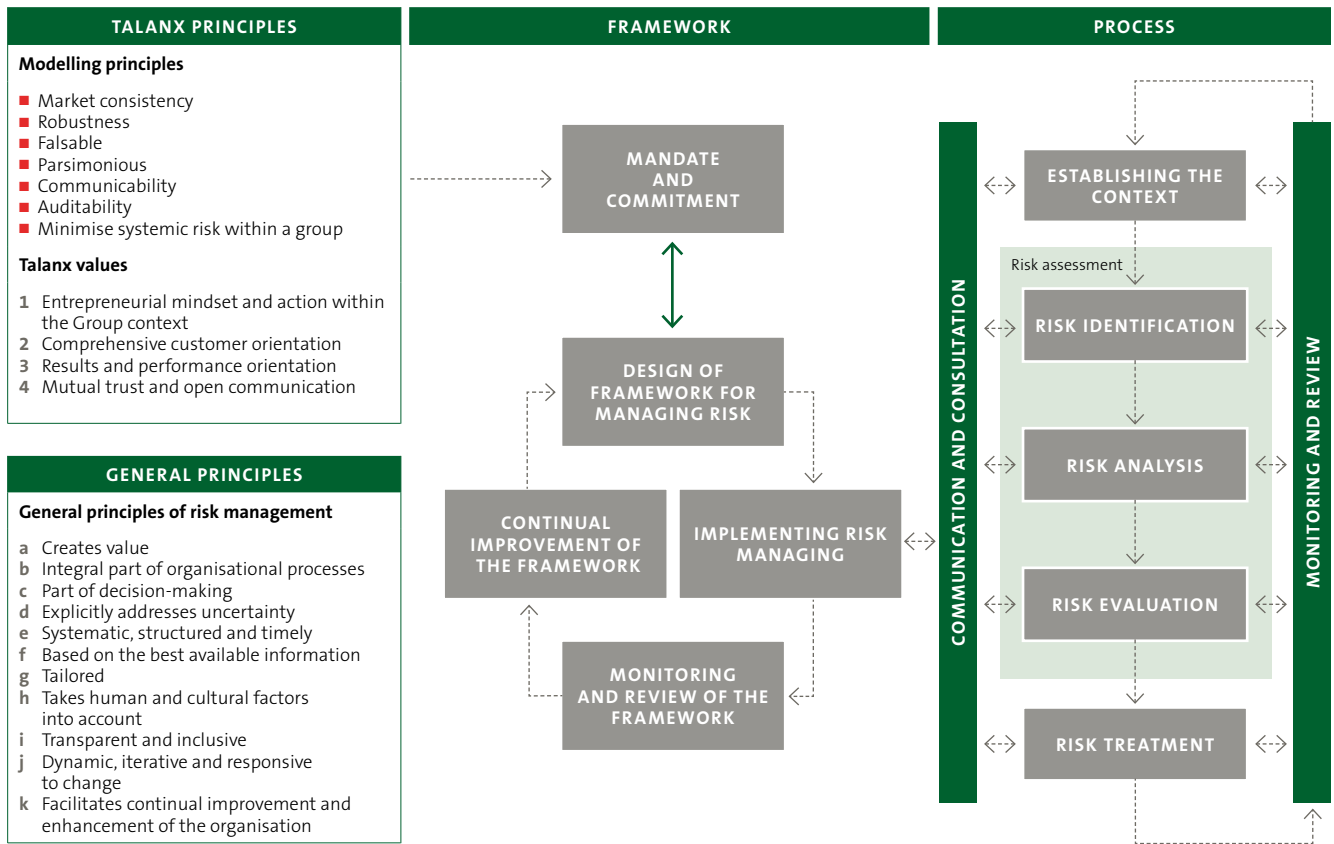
TALANX PRINCIPLES

Modelling principles

Market consistency
Robustness
Falsable
Parsimonious
Communicability
Auditability
Minimise systemic risk within a group

Talanx values

1 Entrepreneurial mindset and action within the Group context
2 Comprehensive customer orientation
3 Results and performance orientation
4 Mutual trust and open communication

GENERAL PRINCIPLES

General principles of risk management

a Creates value
b Integral part of organisational processes
c Part of decision-making
d Explicitly addresses uncertainty
e Systematic, structured and timely
f Based on the best available information
g Tailored
h Takes human and cultural factors into account
i Transparent and inclusive
j Dynamic, iterative and responsive to change
k Facilitates continual improvement and enhancement of the organisation

FRAMEWORK

MANDATE AND COMMITMENT

DESIGN OF FRAMEWORK FOR MANAGING RISK

CONTINUAL IMPROVEMENT OF THE FRAMEWORK

IMPLEMENTING RISK MANAGING

MONITORING AND REVIEW OF THE FRAMEWORK

PROCESS

COMMUNICATION AND CONSULTATION

ESTABLISHING THE CONTEXT

Risk assessment

RISK IDENTIFICATION

RISK ANALYSIS

RISK EVALUATION

RISK TREATMENT

MONITORING AND REVIEW